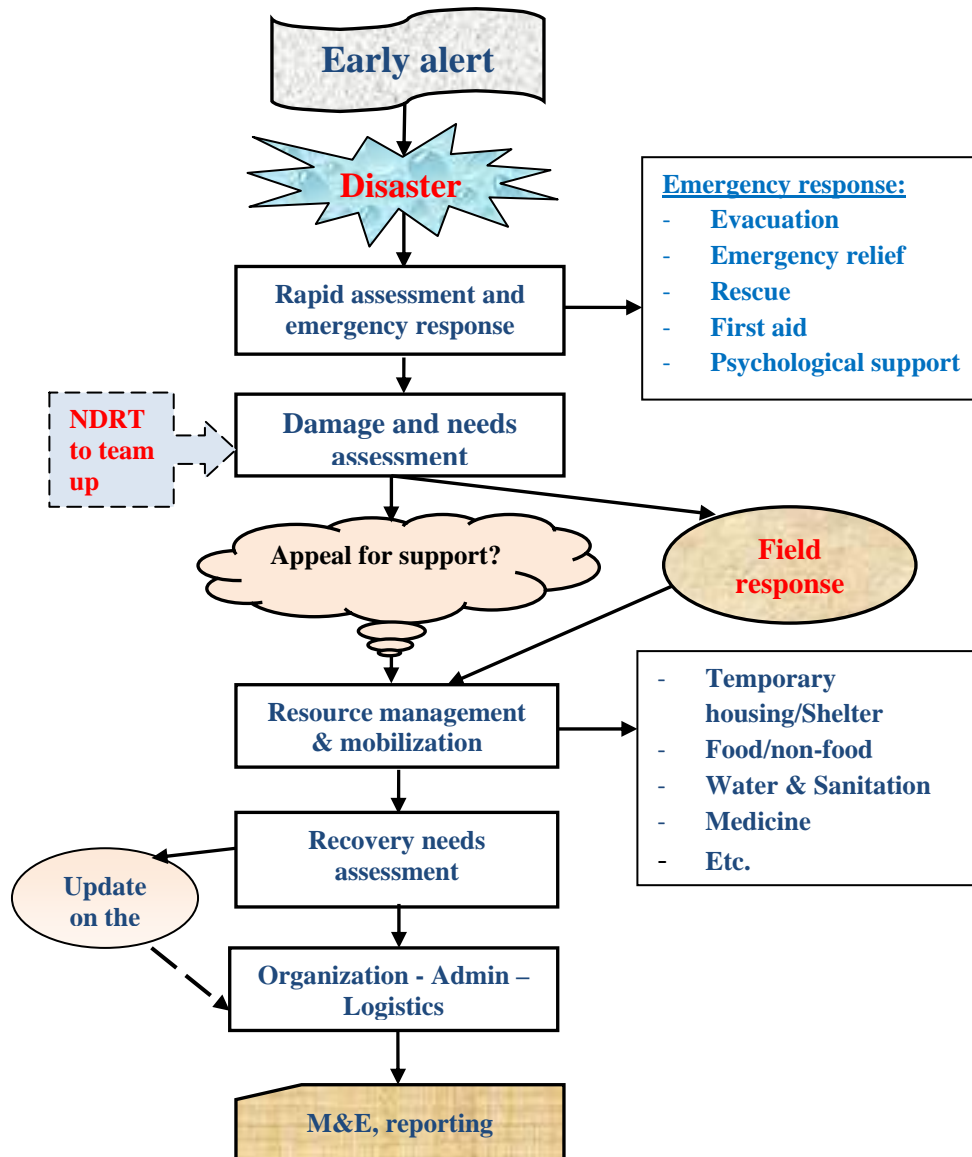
Early alert

Disaster

Emergency response:
- Evacuation
- Emergency relief
- Rescue
- First aid
- Psychological support

Rapid assessment and emergency response

NDRT to team up

Damage and needs assessment

Appeal for support?

Field response

Resource management & mobilization

- Temporary housing/Shelter
- Food/non-food
- Water & Sanitation
- Medicine
- Etc.

Recovery needs assessment

Update on the

Organization - Admin – Logistics

M&E, reporting